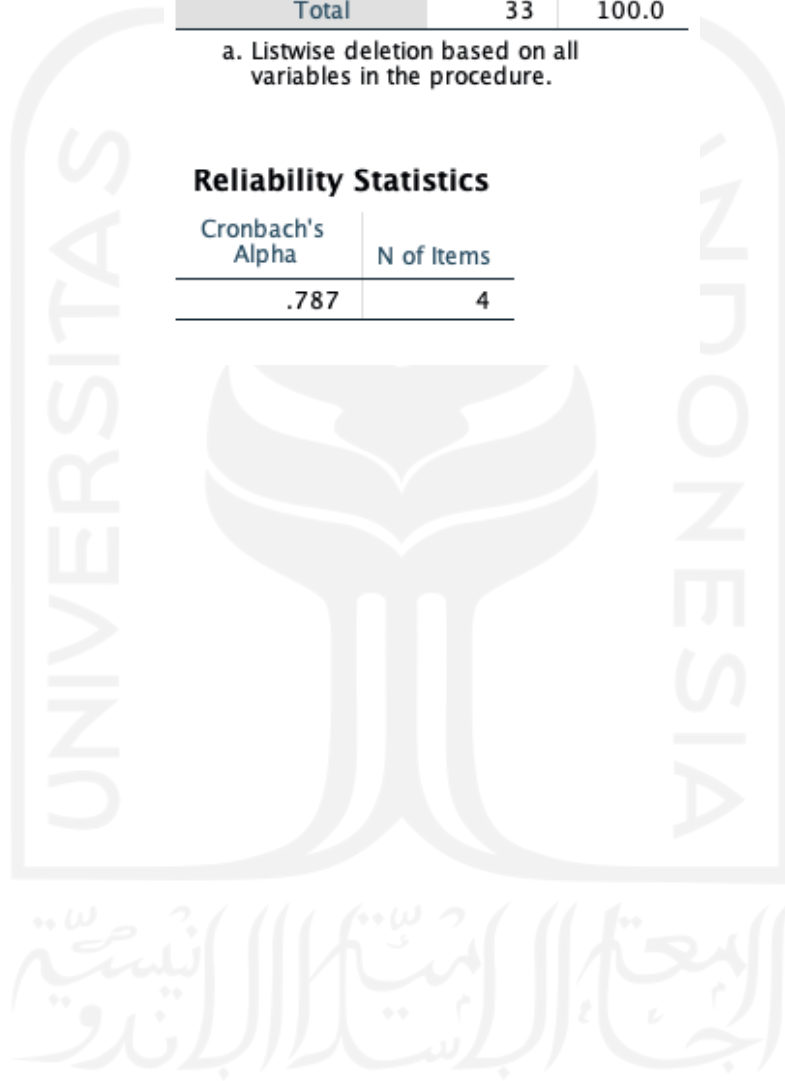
| Total | 33 | 100.0 |
|---|---|---|

a. Listwise deletion based on all variables in the procedure.

**Reliability Statistics**

| Cronbach's Alpha | N of Items |
|---|---|
| .787 | 4 |

UNIVERSITAS ISLAM INDONESIA